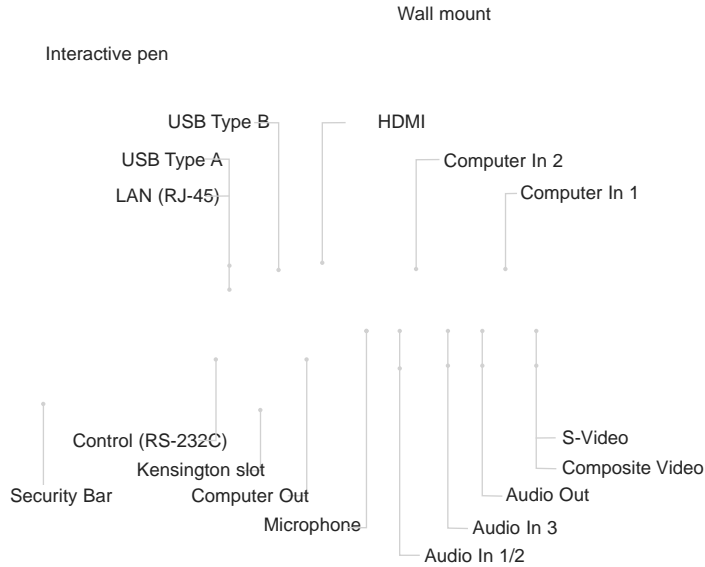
Wall mount

Interactive pen

USB Type B

HDMI

USB Type A

Computer In 2

LAN (RJ-45)

Computer In 1

Control (RS-232C)

Kensington slot

Security Bar

Computer Out

Microphone

S-Video

Composite Video

Audio Out

Audio In 3

Audio In 1/2